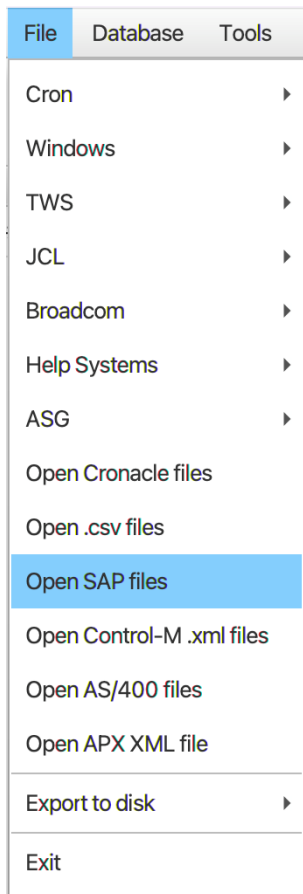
File Database Tools

Cron
Windows
TWS
JCL
Broadcom
Help Systems
ASG
Open Cronacle files
Open .csv files
Open SAP files
Open Control-M .xml files
Open AS/400 files
Open APX XML file
Export to disk
Exit